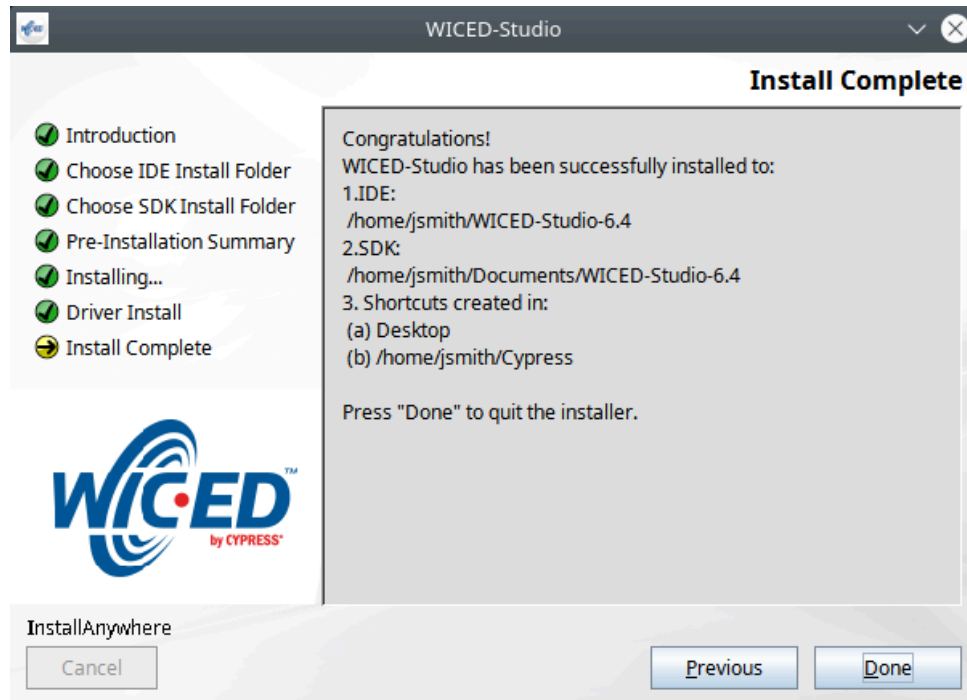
WICED-Studio

Install Complete

Introduction
Choose IDE Install Folder
Choose SDK Install Folder
Pre-Installation Summary
Installing...
Driver Install
Install Complete

Congratulations!
WICED-Studio has been successfully installed to:
1.IDE:
/home/jsmith/WICED-Studio-6.4
2.SDK:
/home/jsmith/Documents/WICED-Studio-6.4
3. Shortcuts created in:
(a) Desktop
(b) /home/jsmith/Cypress

Press "Done" to quit the installer.

WICED™
by CYPRESS

InstallAnywhere

Cancel

Previous

Done